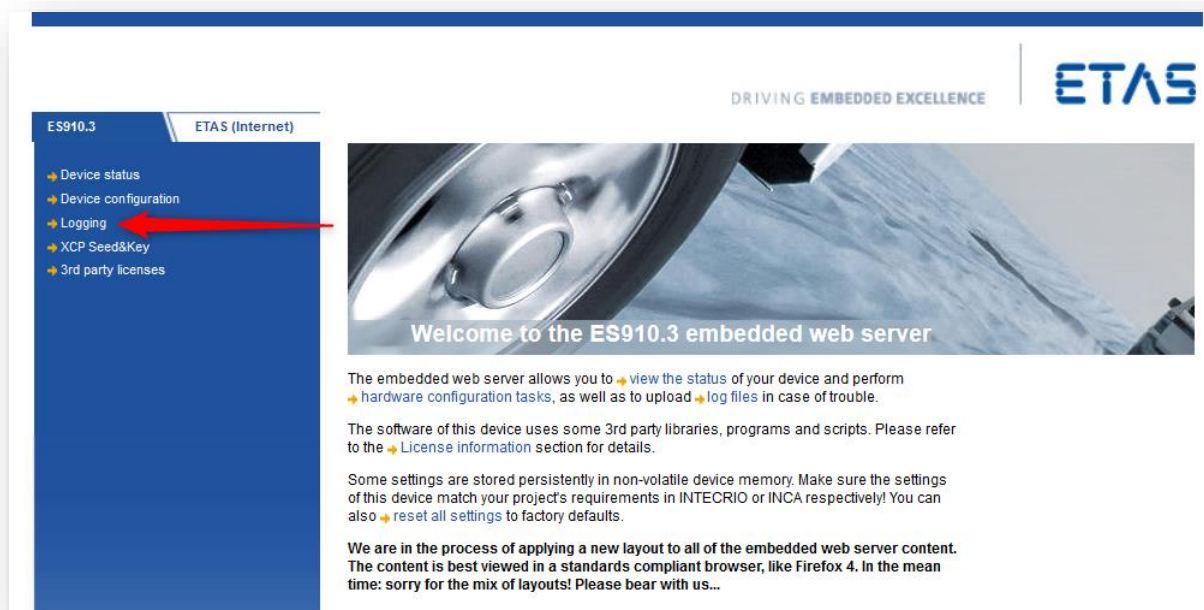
DRIVING EMBEDDED EXCELLENCE

ETAS

ES910.3

ETAS (Internet)

Device status
Device configuration
Logging
XCP Seed&Key
3rd party licenses

Welcome to the ES910.3 embedded web server

The embedded web server allows you to view the status of your device and perform hardware configuration tasks, as well as to upload log files in case of trouble.

The software of this device uses some 3rd party libraries, programs and scripts. Please refer to the License information section for details.

Some settings are stored persistently in non-volatile device memory. Make sure the settings of this device match your project's requirements in INTECRIO or INCA respectively! You can also reset all settings to factory defaults.

We are in the process of applying a new layout to all of the embedded web server content. The content is best viewed in a standards compliant browser, like Firefox 4. In the mean time: sorry for the mix of layouts! Please bear with us...